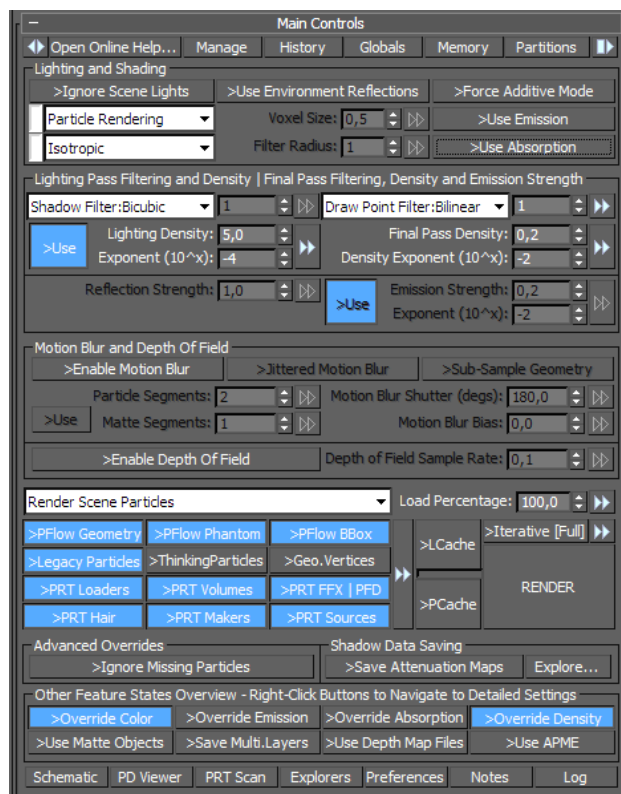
Main Controls

Open Online Help... | Manage | History | Globals | Memory | Partitions

Lighting and Shading

>Ignore Scene Lights | >Use Environment Reflections | >Force Additive Mode

Particle Rendering | Voxel Size: 0,5 | >Use Emission

Isotropic | Filter Radius: 1 | >Use Absorption

Lighting Pass Filtering and Density | Final Pass Filtering, Density and Emission Strength

Shadow Filter:Bicubic | 1 | Draw Point Filter:Bilinear | 1

>Use | Lighting Density: 5,0 | Final Pass Density: 0,2

Exponent (10^x): -4 | Density Exponent (10^x): -2

Reflection Strength: 1,0 | >Use | Emission Strength: 0,2

Exponent (10^x): -2

Motion Blur and Depth Of Field

>Enable Motion Blur | >Jittered Motion Blur | >Sub-Sample Geometry

Particle Segments: 2 | Motion Blur Shutter (degs): 180,0

>Use | Matte Segments: 1 | Motion Blur Bias: 0,0

>Enable Depth Of Field | Depth of Field Sample Rate: 0,1

Render Scene Particles | Load Percentage: 100,0

>PFlow Geometry | >PFlow Phantom | >PFlow BBox | >LCache | >Iterative [Full]

>Legacy Particles | >ThinkingParticles | >Geo.Vertices

>PRT Loaders | >PRT Volumes | >PRT FFX | PFD | RENDER

>PRT Hair | >PRT Makers | >PRT Sources | >PCache

Advanced Overrides | Shadow Data Saving

>Ignore Missing Particles | >Save Attenuation Maps | Explore...

Other Feature States Overview - Right-Click Buttons to Navigate to Detailed Settings

>Override Color | >Override Emission | >Override Absorption | >Override Density

>Use Matte Objects | >Save Multi.Layers | >Use Depth Map Files | >Use APME

Schematic | PD Viewer | PRT Scan | Explorers | Preferences | Notes | Log